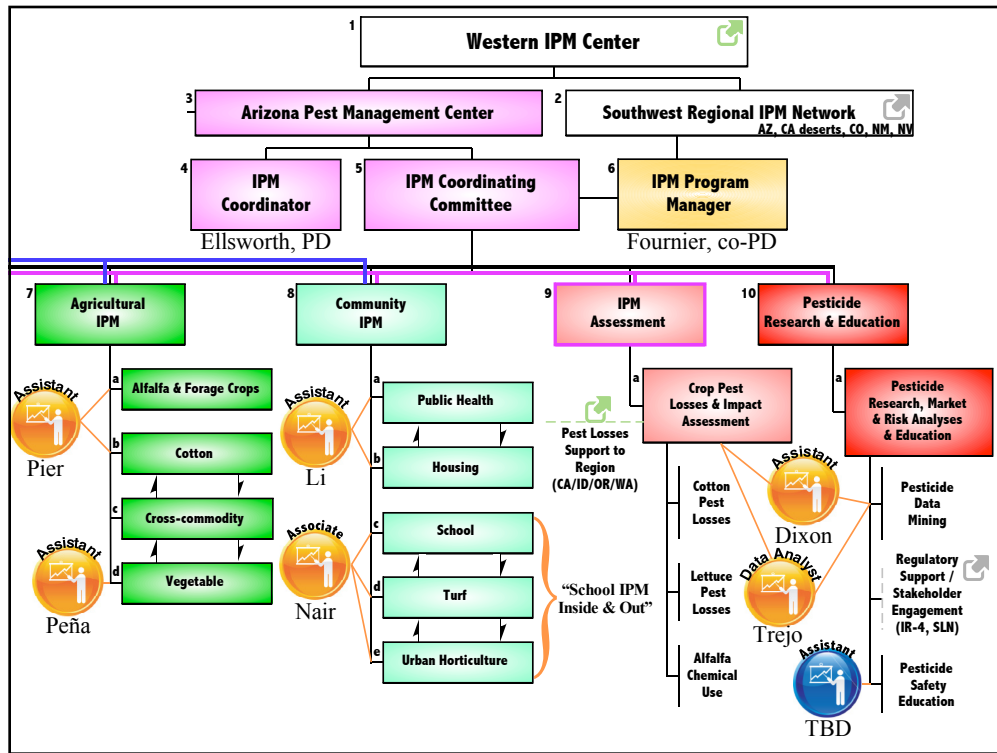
1 Western IPM Center

3 Arizona Pest Management Center

2 Southwest Regional IPM Network
AZ, CA deserts, CO, NM, NV

4 IPM Coordinator
Ellsworth, PD

5 IPM Coordinating Committee

6 IPM Program Manager
Fournier, co-PD

7 Agricultural IPM

8 Community IPM

9 IPM Assessment

10 Pesticide Research & Education

a Alfalfa & Forage Crops
b Cotton
c Cross-commodity
d Vegetable

Assistant
Pier

Assistant
Peña

a Public Health
b Housing
c School
d Turf
e Urban Horticulture

Assistant
Li

Associate
Nair

"School IPM Inside & Out"

a Crop Pest Losses & Impact Assessment

Pest Losses Support to Region (CA/ID/OR/WA)

Cotton Pest Losses

Lettuce Pest Losses

Alfalfa Chemical Use

Assistant
Dixon

Data Analyst
Trejo

Assistant
TBD

a Pesticide Research, Market & Risk Analyses & Education

Pesticide Data Mining

Regulatory Support / Stakeholder Engagement (IR-4, SLN)

Pesticide Safety Education